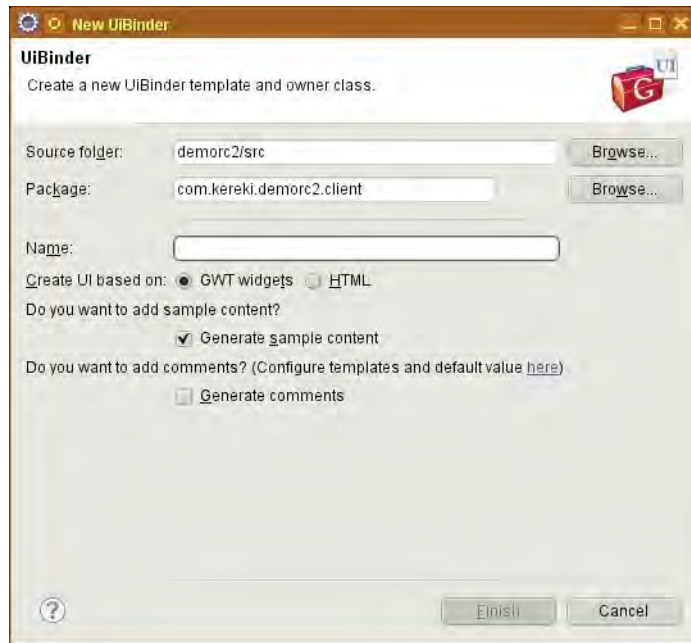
New UiBinder

UiBinder

Create a new UiBinder template and owner class.

UI

G

Source folder: demorc2/src Browse...

Package: com.kereki.demorc2.client Browse...

Name:

Create UI based on: GWT widgets HTML

Do you want to add sample content?

Generate sample content

Do you want to add comments? (Configure templates and default value here)

Generate comments

?

Finish

Cancel